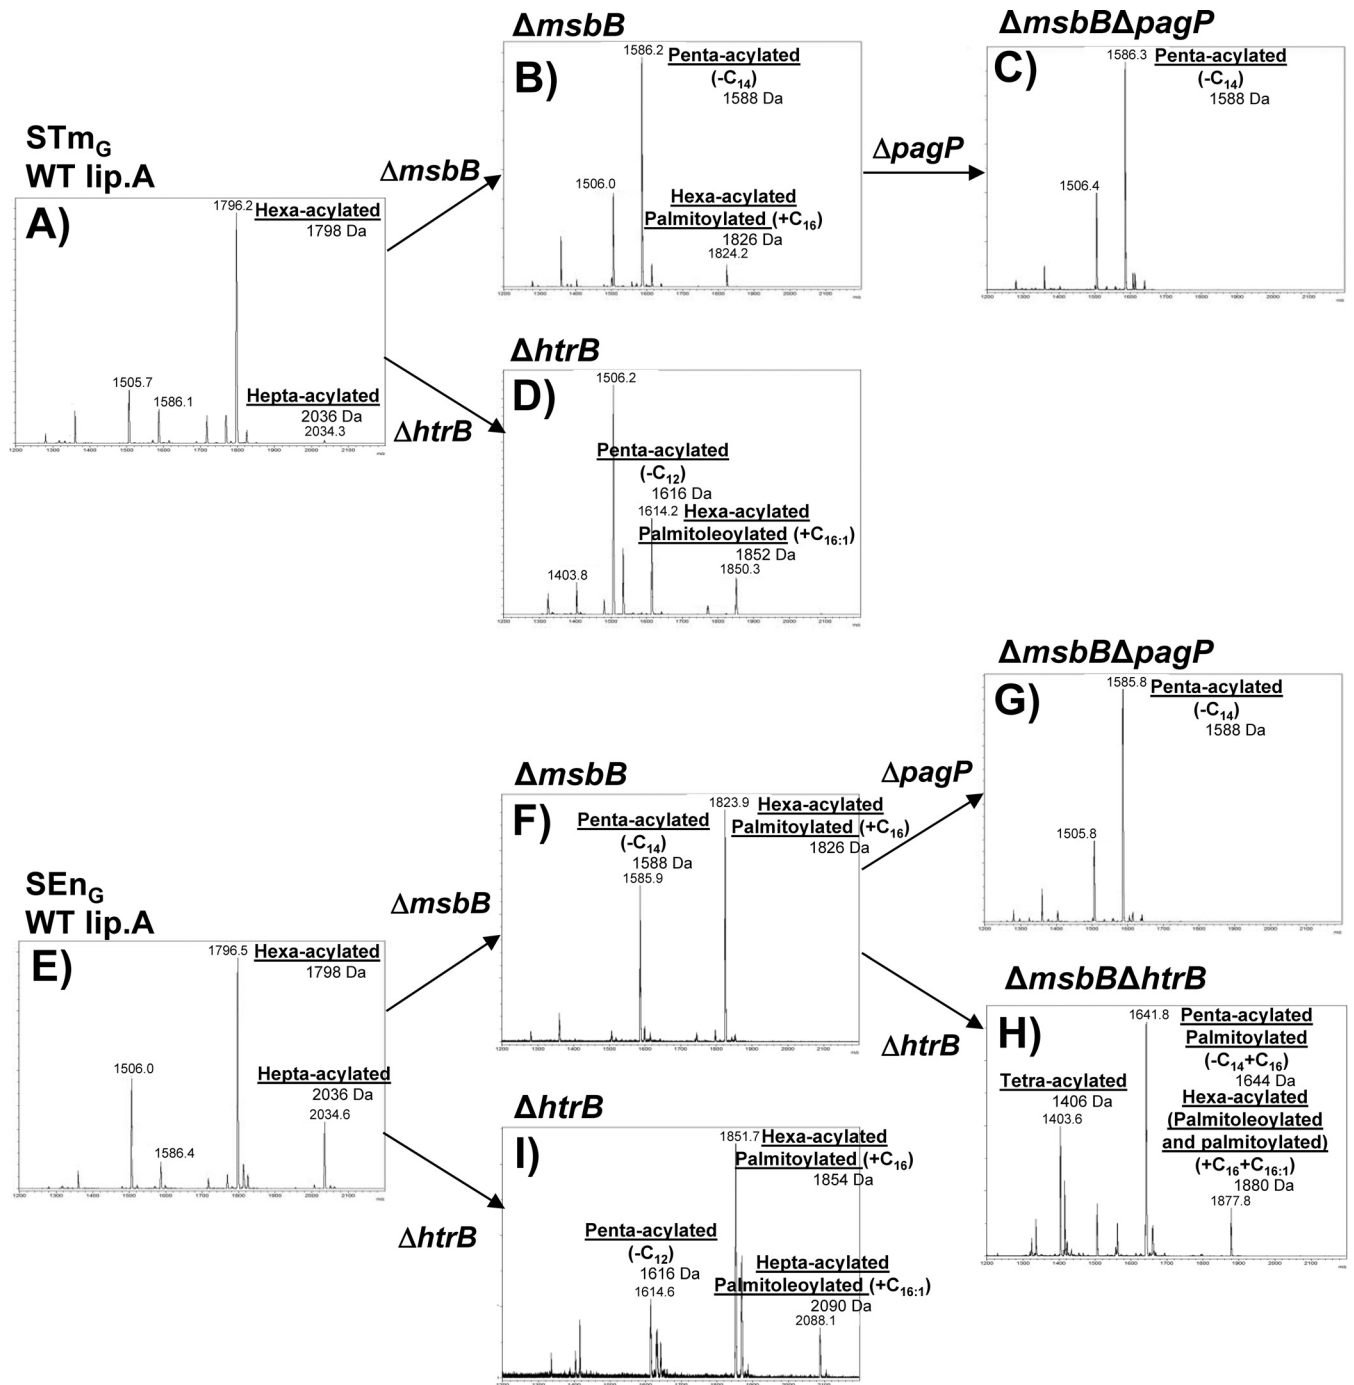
$STm_G$
WT lip.A

A)
1796.2 Hexa-acylated
1798 Da
1505.7
1586.1
Hepta-acylated
2036 Da
2034.3

ΔmsbB

ΔhtrB

ΔmsbB
B)
1586.2 Penta-acylated
($-C_{14}$)
1588 Da
1506.0
Hexa-acylated
Palmitoylated ($+C_{16}$)
1826 Da
1824.2

ΔpagP

ΔmsbBΔpagP
C)
1586.3 Penta-acylated
($-C_{14}$)
1588 Da
1506.4

ΔhtrB
D)
1506.2
Penta-acylated
($-C_{12}$)
1616 Da
1614.2 Hexa-acylated
Palmitoleoylated ($+C_{16:1}$)
1852 Da
1403.8
1850.3

ΔmsbBΔpagP
G)
1585.8 Penta-acylated
($-C_{14}$)
1588 Da
1505.8

ΔpagP

ΔmsbB
F)
Penta-acylated
($-C_{14}$)
1588 Da
1585.9
1823.9 Hexa-acylated
Palmitoylated ($+C_{16}$)
1826 Da

$SEn_G$
WT lip.A

ΔmsbB

E)
1796.5 Hexa-acylated
1798 Da
1506.0
Hepta-acylated
2036 Da
2034.6
1586.4

ΔmsbBΔhtrB
ΔhtrB
H)
1641.8 Penta-acylated
Palmitoylated
($-C_{14}+C_{16}$)
1644 Da
Tetra-acylated
1406 Da
1403.6
Hexa-acylated
(Palmitoleoylated and palmitoylated)
($+C_{16}+C_{16:1}$)
1880 Da
1877.8

ΔhtrB
ΔhtrB
I)
1851.7 Hexa-acylated
Palmitoylated ($+C_{16}$)
1854 Da
Penta-acylated
($-C_{12}$)
1616 Da
1614.6
Hepta-acylated
Palmitoleoylated ($+C_{16:1}$)
2090 Da
2088.1